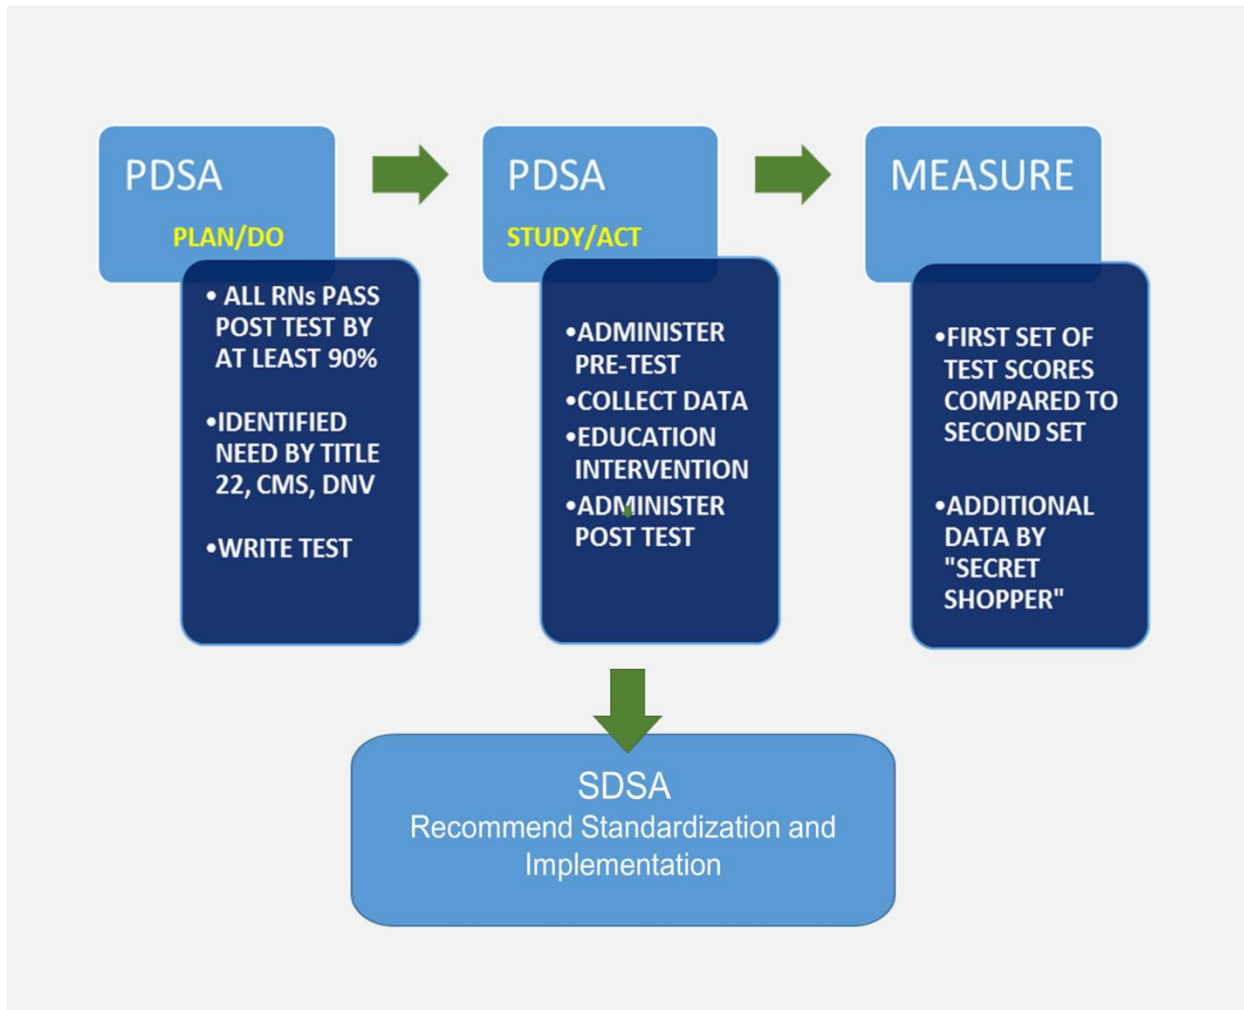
PDSA
PLAN/DO

• ALL RNs PASS POST TEST BY AT LEAST 90%

•IDENTIFIED NEED BY TITLE 22, CMS, DNV

•WRITE TEST

PDSA
STUDY/ACT

•ADMINISTER PRE-TEST
•COLLECT DATA
•EDUCATION INTERVENTION
•ADMINISTER POST TEST

MEASURE

•FIRST SET OF TEST SCORES COMPARED TO SECOND SET

•ADDITIONAL DATA BY "SECRET SHOPPER"

SDSA
Recommend Standardization and Implementation